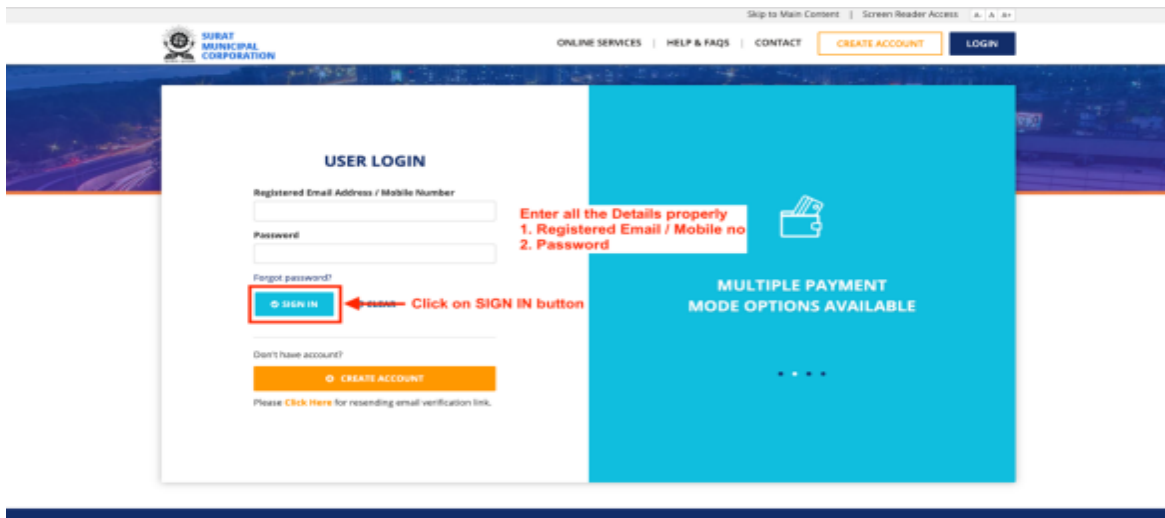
Skip to Main Content | Screen Reader Access A- A A+

SURAT MUNICIPAL CORPORATION

ONLINE SERVICES | HELP & FAQS | CONTACT CREATE ACCOUNT LOGIN

USER LOGIN

Registered Email Address / Mobile Number

Password

Forgot password?

SIGN IN CLEAR

Click on SIGN IN button

Enter all the Details properly
1. Registered Email / Mobile no
2. Password

Don't have account?

CREATE ACCOUNT

Please Click Here for resending email verification link.

MULTIPLE PAYMENT MODE OPTIONS AVAILABLE